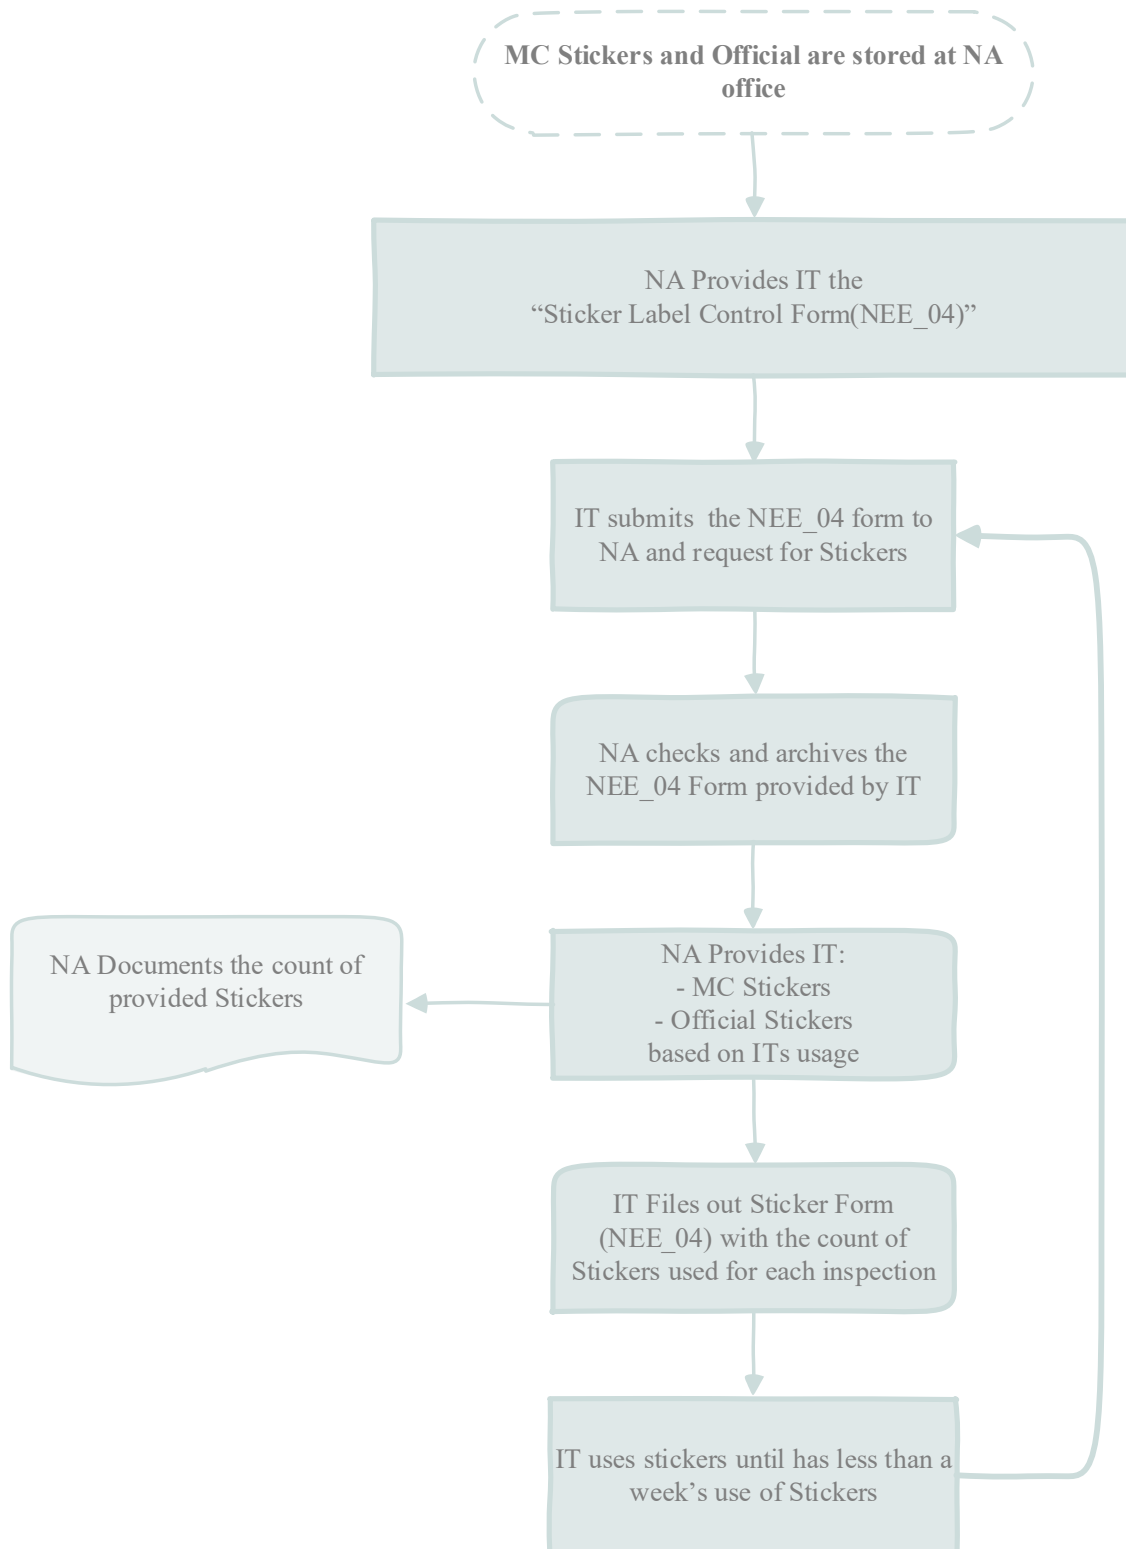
MC Stickers and Official are stored at NA office

NA Provides IT the
“Sticker Label Control Form(NEE_04)”

IT submits the NEE_04 form to NA and request for Stickers

NA checks and archives the NEE_04 Form provided by IT

NA Provides IT:
- MC Stickers
- Official Stickers
based on ITs usage

NA Documents the count of provided Stickers

IT Files out Sticker Form (NEE_04) with the count of Stickers used for each inspection

IT uses stickers until has less than a week’s use of Stickers